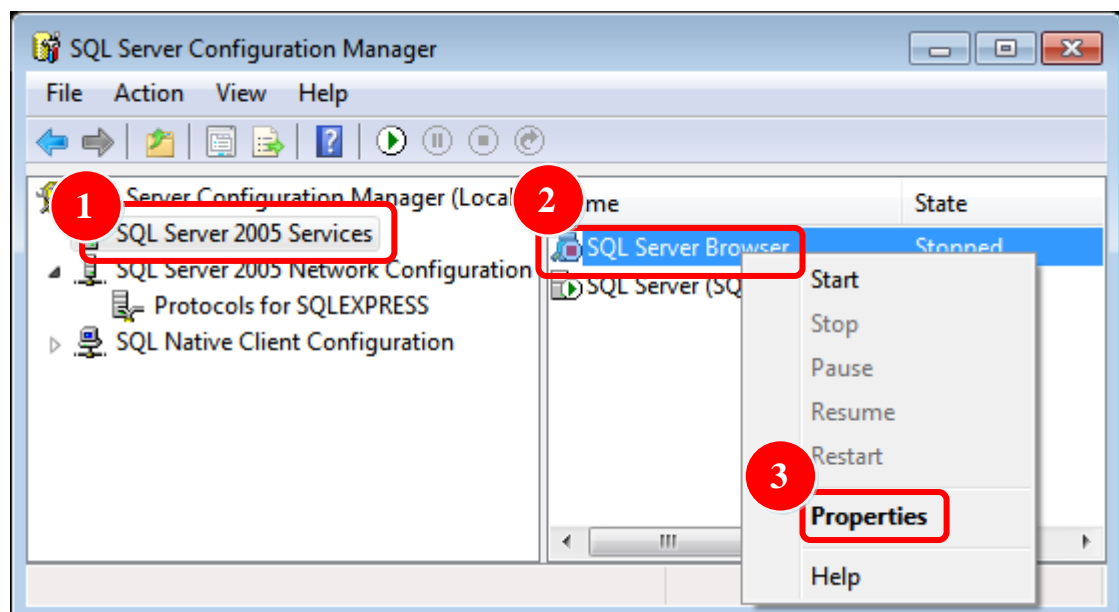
SQL Server Configuration Manager

File Action View Help

Server Configuration Manager (Local

1

SQL Server 2005 Services

SQL Server 2005 Network Configuration

Protocols for SQLEXPRESS

SQL Native Client Configuration

2

me

State

SQL Server Browser

Stopped

SQL Server (SQ

Start

Stop

Pause

Resume

Restart

3

Properties

Help